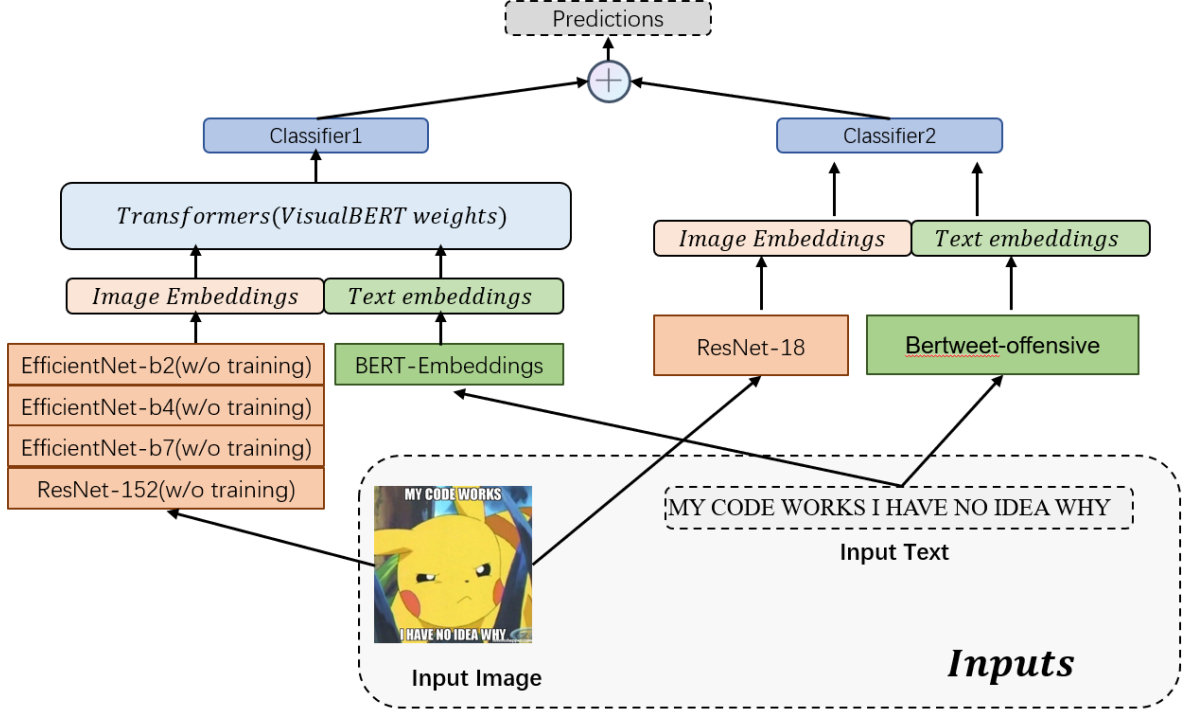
Predictions

Classifier1

Classifier2

$Transformers(VisualBERT\ weights)$

$Image\ Embeddings$

$Text\ embeddings$

$Image\ Embeddings$

$Text\ embeddings$

EfficientNet-b2(w/o training)

EfficientNet-b4(w/o training)

EfficientNet-b7(w/o training)

ResNet-152(w/o training)

BERT-Embeddings

ResNet-18

Bertweet-offensive

MY CODE WORKS

I HAVE NO IDEA WHY

Input Image

MY CODE WORKS I HAVE NO IDEA WHY

Input Text

Inputs